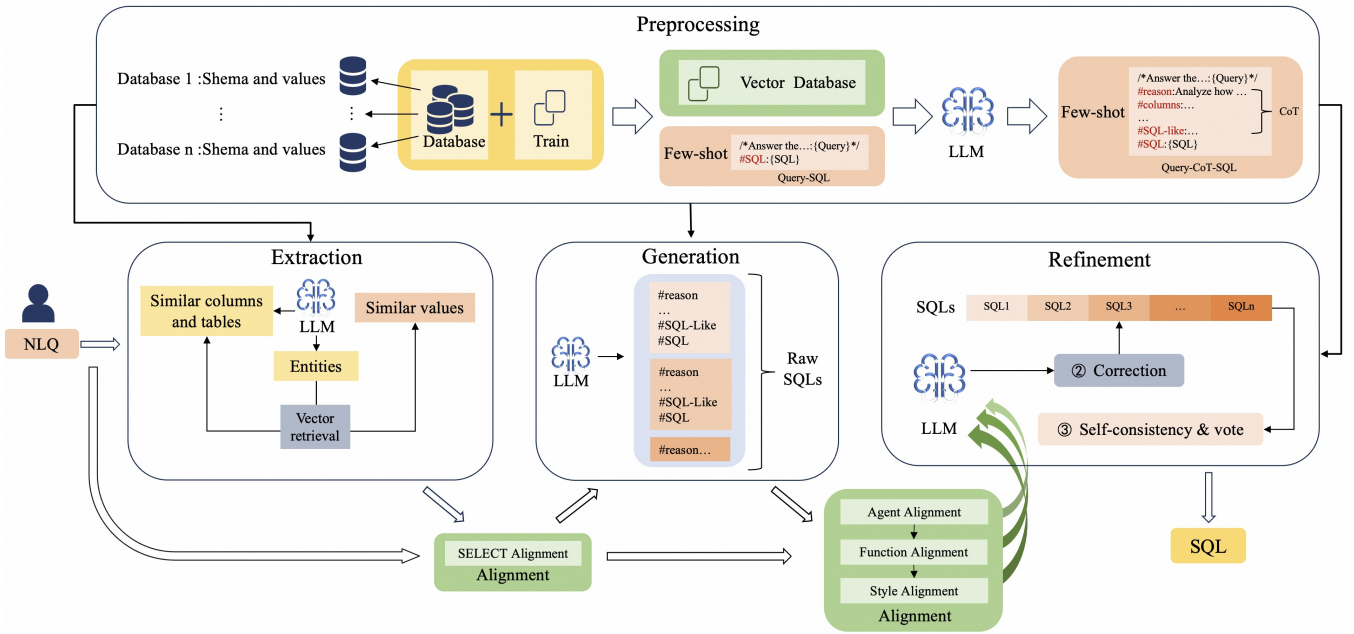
Preprocessing

Database 1 :Shema and values
⋮
Database n :Shema and values

⋮

Database

Train

Vector Database

Few-shot
/*Answer the…:{Query}*/
#SQL:{SQL}
Query-SQL

LLM

Few-shot
/*Answer the…:{Query}*/
#reason:Analyze how …
#columns:…
…
#SQL-like:…
#SQL:{SQL}
CoT
Query-CoT-SQL

Extraction

NLQ

Similar columns and tables

LLM

Similar values

Entities

Vector retrieval

Generation

LLM

#reason
…
#SQL-Like
#SQL

#reason
…
#SQL-Like
#SQL

#reason…

Raw SQLs

Refinement

SQLs
SQL1
SQL2
SQL3
…
SQLn

LLM

② Correction

③ Self-consistency & vote

SELECT Alignment
Alignment

Agent Alignment
Function Alignment
Style Alignment
Alignment

SQL